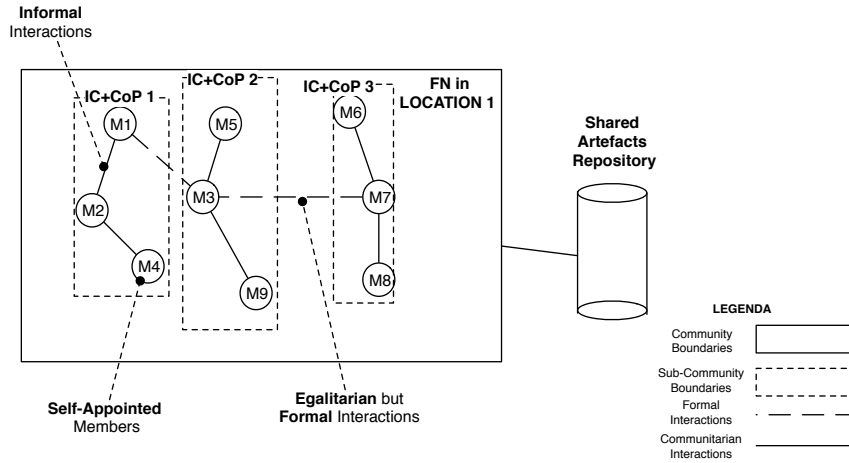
**Informal** Interactions

IC+CoP 1

IC+CoP 2

IC+CoP 3

FN in LOCATION 1

M1

M5

M6

M2

M3

M7

M4

M9

M8

Shared Artefacts Repository

Self-Appointed Members

Egalitarian but Formal Interactions

LEGENDA

Community Boundaries

Sub-Community Boundaries

Formal Interactions

Communitarian Interactions